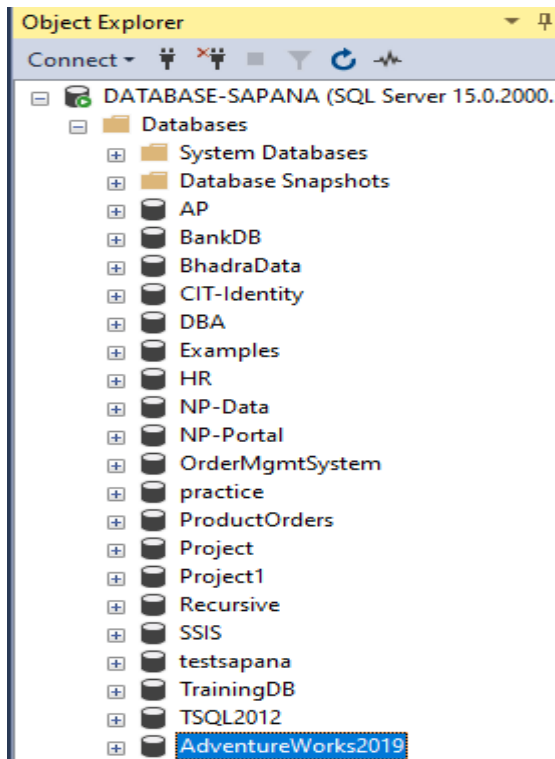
Object Explorer

Connect

DATABASE-SAPANA (SQL Server 15.0.2000.

Databases

System Databases

Database Snapshots

AP

BankDB

BhadraData

CIT-Identity

DBA

Examples

HR

NP-Data

NP-Portal

OrderMgmtSystem

practice

ProductOrders

Project

Project1

Recursive

SSIS

testsapana

TrainingDB

TSQL2012

AdventureWorks2019